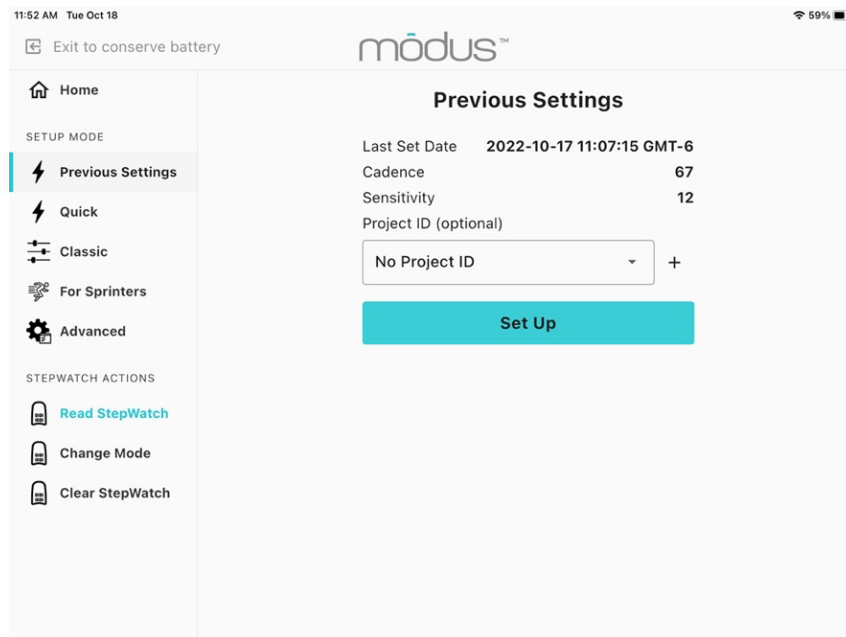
11:52 AM Tue Oct 18
59%

Exit to conserve battery

módus™

Home

SETUP MODE

Previous Settings

Quick

Classic

For Sprinters

Advanced

STEPWATCH ACTIONS

Read StepWatch

Change Mode

Clear StepWatch

Previous Settings

Last Set Date 2022-10-17 11:07:15 GMT-6

Cadence 67

Sensitivity 12

Project ID (optional)

No Project ID

+

Set Up